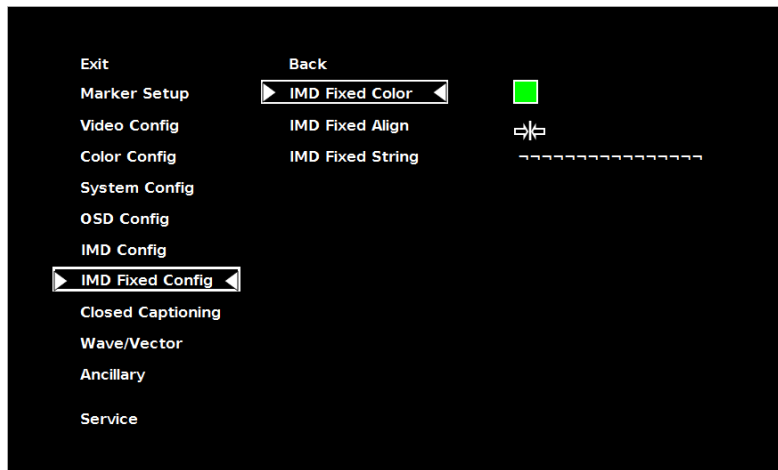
Exit
Marker Setup
Video Config
Color Config
System Config
OSD Config
IMD Config
IMD Fixed Config
Closed Captioning
Wave/Vector
Ancillary

Service

Back
IMD Fixed Color
IMD Fixed Align
IMD Fixed String

¬¬¬¬¬¬¬¬¬¬¬¬¬¬¬¬